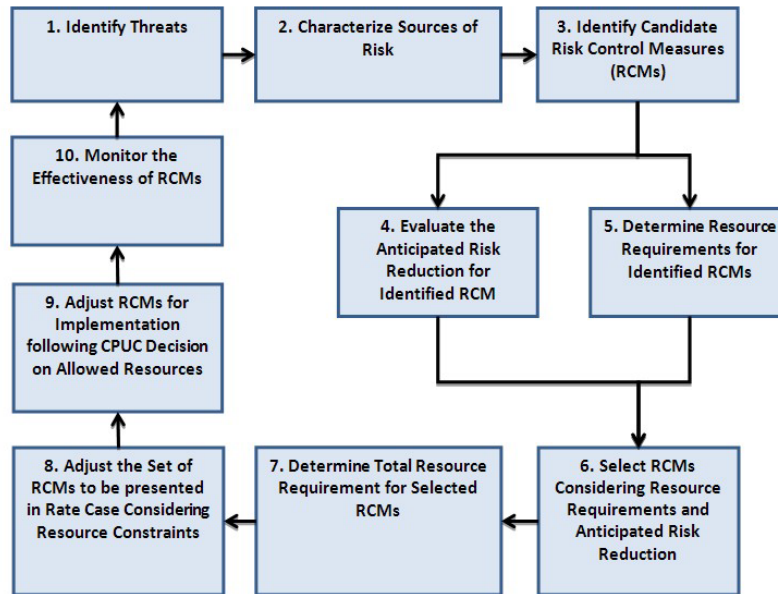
1. Identify Threats

2. Characterize Sources of Risk

3. Identify Candidate Risk Control Measures (RCMs)

4. Evaluate the Anticipated Risk Reduction for Identified RCM

5. Determine Resource Requirements for Identified RCMs

6. Select RCMs Considering Resource Requirements and Anticipated Risk Reduction

7. Determine Total Resource Requirement for Selected RCMs

8. Adjust the Set of RCMs to be presented in Rate Case Considering Resource Constraints

9. Adjust RCMs for Implementation following CPUC Decision on Allowed Resources

10. Monitor the Effectiveness of RCMs